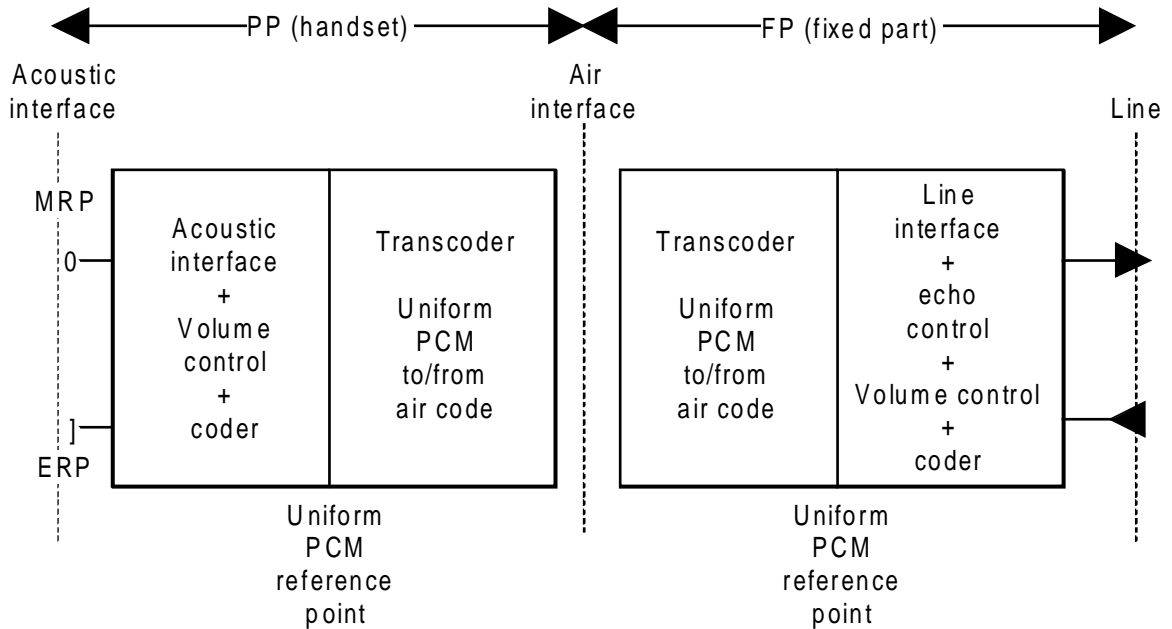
PP (handset)

FP (fixed part)

Acoustic interface

Air interface

Line

MRP

0

]

ERP

Acoustic interface + Volume control + coder

Transcoder

Uniform PCM to/from air code

Transcoder

Uniform PCM to/from air code

Line interface + echo control + Volume control + coder

Uniform PCM reference point

Uniform PCM reference point